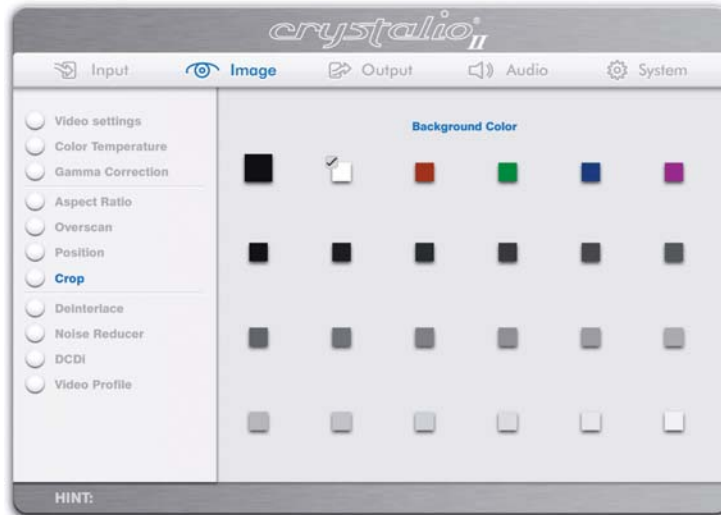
crystalio II

Input Image Output Audio System

Video settings
Color Temperature
Gamma Correction
Aspect Ratio
Overscan
Position
Crop
Deinterlace
Noise Reducer
DCDi
Video Profile

Background Color

HINT: